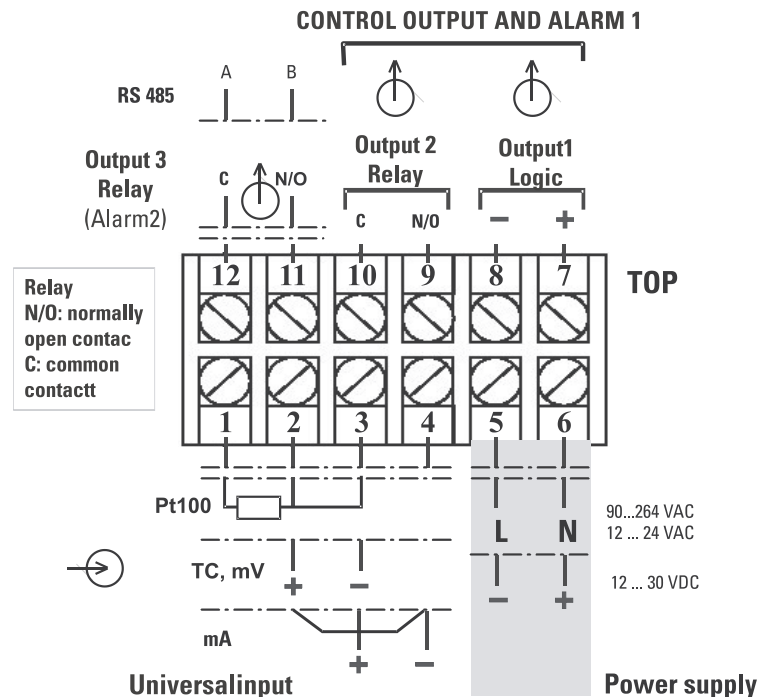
CONTROL OUTPUT AND ALARM 1

RS 485

A B

Output 3 Relay (Alarm2)

C N/O

Output 2 Relay

C N/O

Output1 Logic

− +

12 11 10 9 8 7

TOP

Relay
N/O: normally open contac
C: common contactt

1 2 3 4 5 6

Pt100

TC, mV

+ −

mA

+ −

L N

− +

90...264 VAC
12 ... 24 VAC

12 ... 30 VDC

Universalinput

Power supply